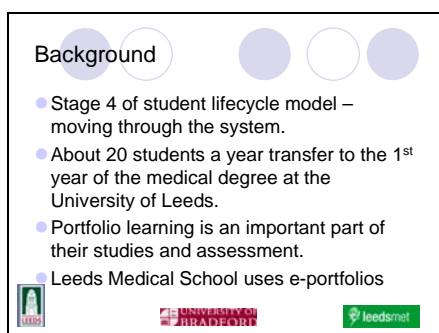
Background

Stage 4 of student lifecycle model – moving through the system.

About 20 students a year transfer to the 1$^{st}$ year of the medical degree at the University of Leeds.

Portfolio learning is an important part of their studies and assessment.

Leeds Medical School uses e-portfolios

LEEDS

UNIVERSITY OF BRADFORD

leedsmet